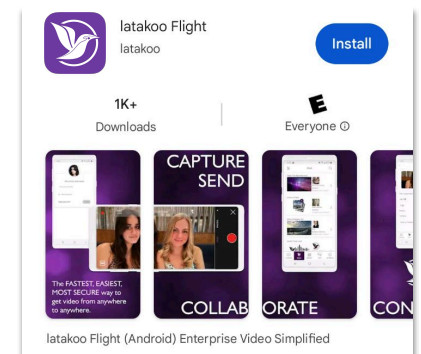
latakoo Flight
latakoo
Install

1K+
Downloads

E
Everyone ⓘ

The FASTEST, EASIEST, MOST SECURE way to get video from anywhere to anywhere.

CAPTURE
SEND

COLLABORATE

CON

latakoo Flight (Android) Enterprise Video Simplified